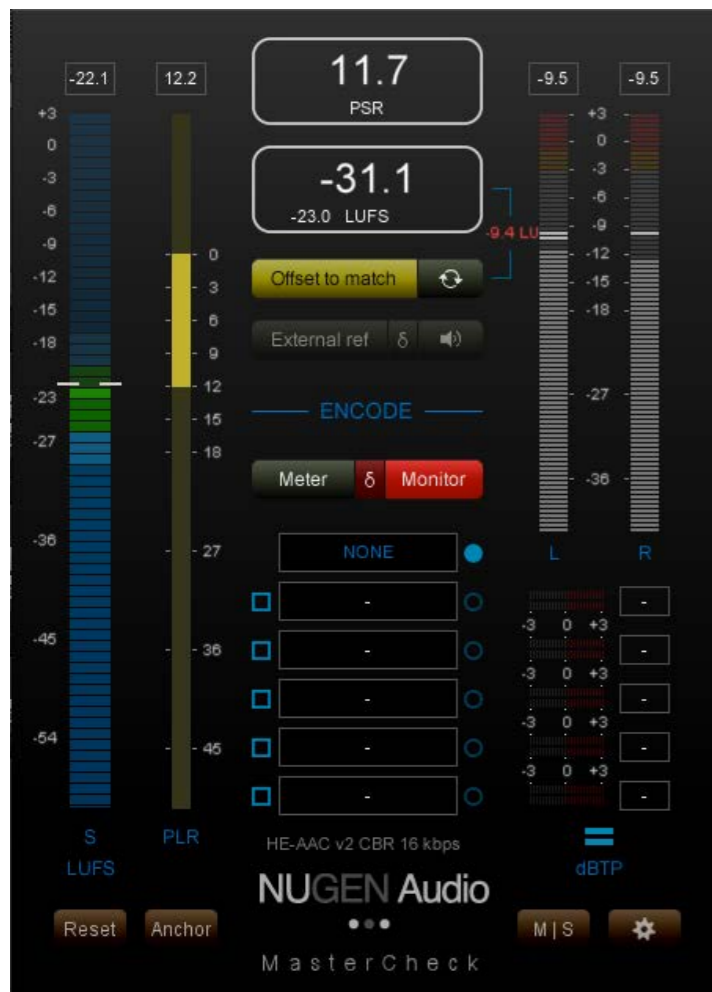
-22.1

12.2

11.7
PSR

-9.5

-9.5

+3
0
-3
-6
-9
-12
-15
-18
-23
-27
-36
-45
-54

0
3
6
9
12
15
18
27
36
45

-31.1
-23.0 LUFS

-9.4 LU

Offset to match

External ref δ

ENCODE

Meter δ Monitor

NONE

-
-
-
-
-

+3
0
-3
-6
-9
-12
-15
-18
-27
-36

L R

-3 0 +3
-3 0 +3
-3 0 +3
-3 0 +3

-
-
-
-
-

S
LUFS

PLR

HE-AAC v2 CBR 16 kbps

NUGEN Audio

MasterCheck

dBTP

Reset

Anchor

M | S